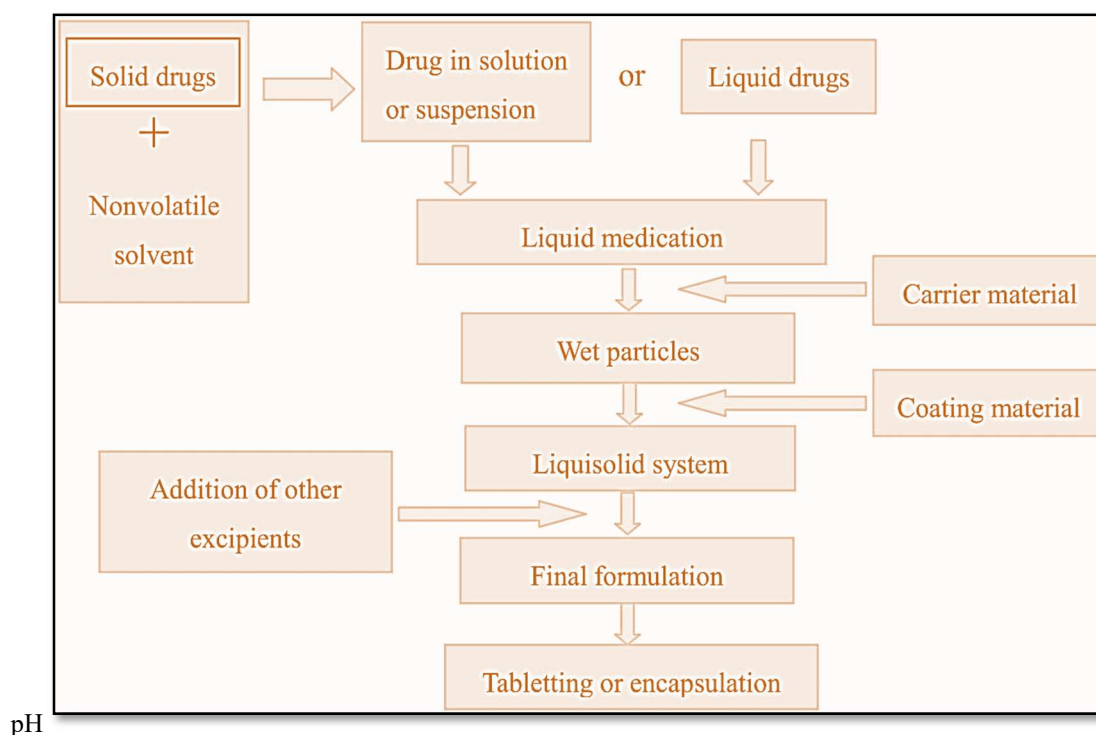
Solid drugs
+
Nonvolatile solvent

Drug in solution or suspension

or

Liquid drugs

Liquid medication

Carrier material

Wet particles

Coating material

Liquisolid system

Addition of other excipients

Final formulation

Tabletting or encapsulation

pH